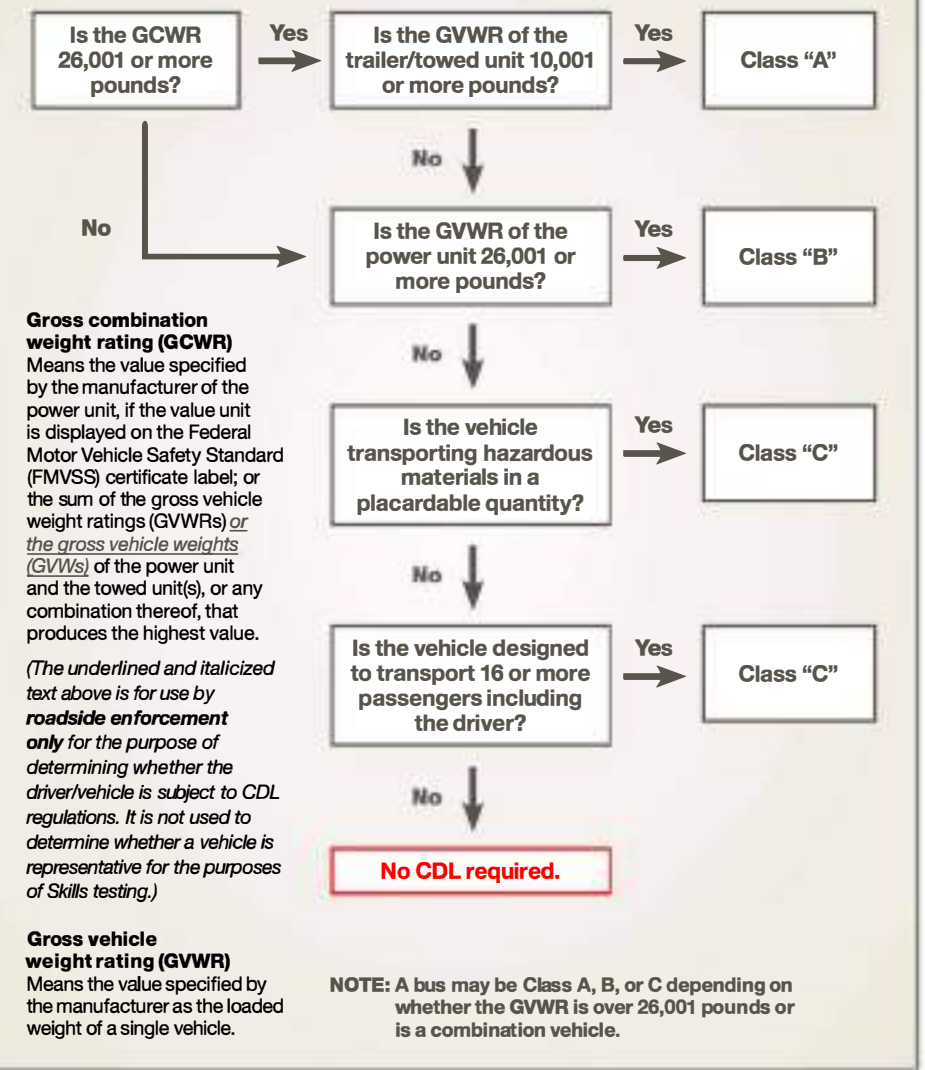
Is the GCWR 26,001 or more pounds?

Yes

Is the GVWR of the trailer/towed unit 10,001 or more pounds?

Yes

Class "A"

No

No

Is the GVWR of the power unit 26,001 or more pounds?

Yes

Class "B"

Gross combination weight rating (GCWR)
Means the value specified by the manufacturer of the power unit, if the value unit is displayed on the Federal Motor Vehicle Safety Standard (FMVSS) certificate label; or the sum of the gross vehicle weight ratings (GVWRs) *or the gross vehicle weights (GVWs)* of the power unit and the towed unit(s), or any combination thereof, that produces the highest value.

*(The underlined and italicized text above is for use by **roadside enforcement only** for the purpose of determining whether the driver/vehicle is subject to CDL regulations. It is not used to determine whether a vehicle is representative for the purposes of Skills testing.)*

No

Is the vehicle transporting hazardous materials in a placardable quantity?

Yes

Class "C"

No

Is the vehicle designed to transport 16 or more passengers including the driver?

Yes

Class "C"

No

No CDL required.

Gross vehicle weight rating (GVWR)
Means the value specified by the manufacturer as the loaded weight of a single vehicle.

NOTE: A bus may be Class A, B, or C depending on whether the GVWR is over 26,001 pounds or is a combination vehicle.